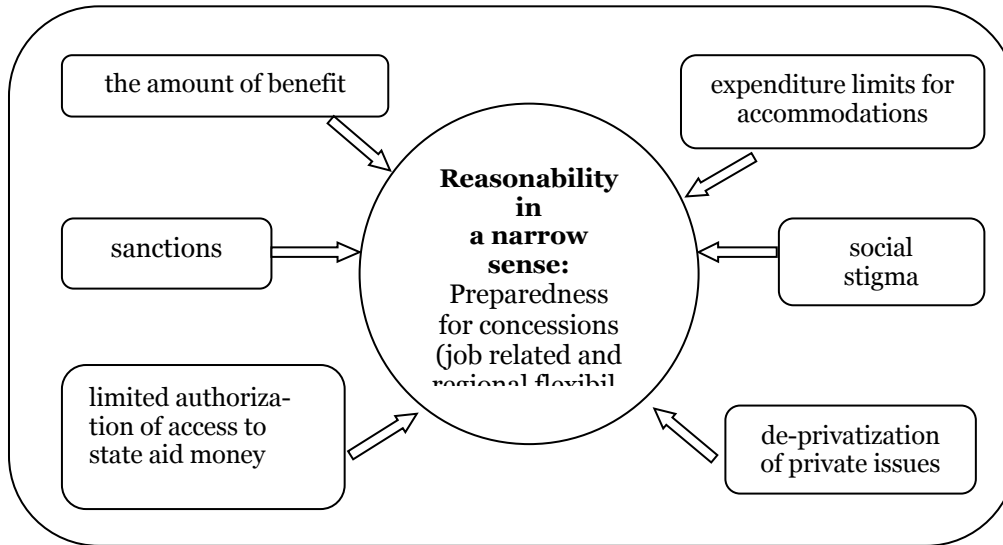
the amount of benefit

expenditure limits for accommodations

**Reasonability in a narrow sense:** Preparedness for concessions (job related and regional flexibil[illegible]

sanctions

social stigma

limited authorization of access to state aid money

de-privatization of private issues